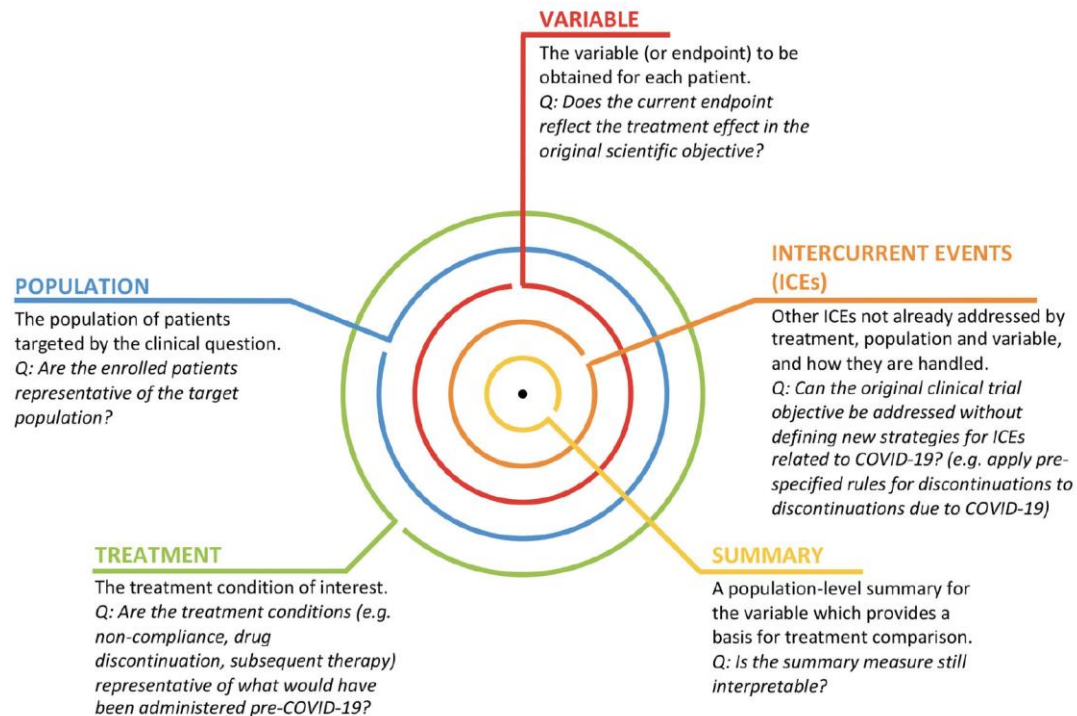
VARIABLE
The variable (or endpoint) to be obtained for each patient.
Q: Does the current endpoint reflect the treatment effect in the original scientific objective?

POPULATION
The population of patients targeted by the clinical question.
Q: Are the enrolled patients representative of the target population?

INTERCURRENT EVENTS (ICEs)
Other ICEs not already addressed by treatment, population and variable, and how they are handled.
Q: Can the original clinical trial objective be addressed without defining new strategies for ICEs related to COVID-19? (e.g. apply pre-specified rules for discontinuations to discontinuations due to COVID-19)

TREATMENT
The treatment condition of interest.
Q: Are the treatment conditions (e.g. non-compliance, drug discontinuation, subsequent therapy) representative of what would have been administered pre-COVID-19?

SUMMARY
A population-level summary for the variable which provides a basis for treatment comparison.
Q: Is the summary measure still interpretable?